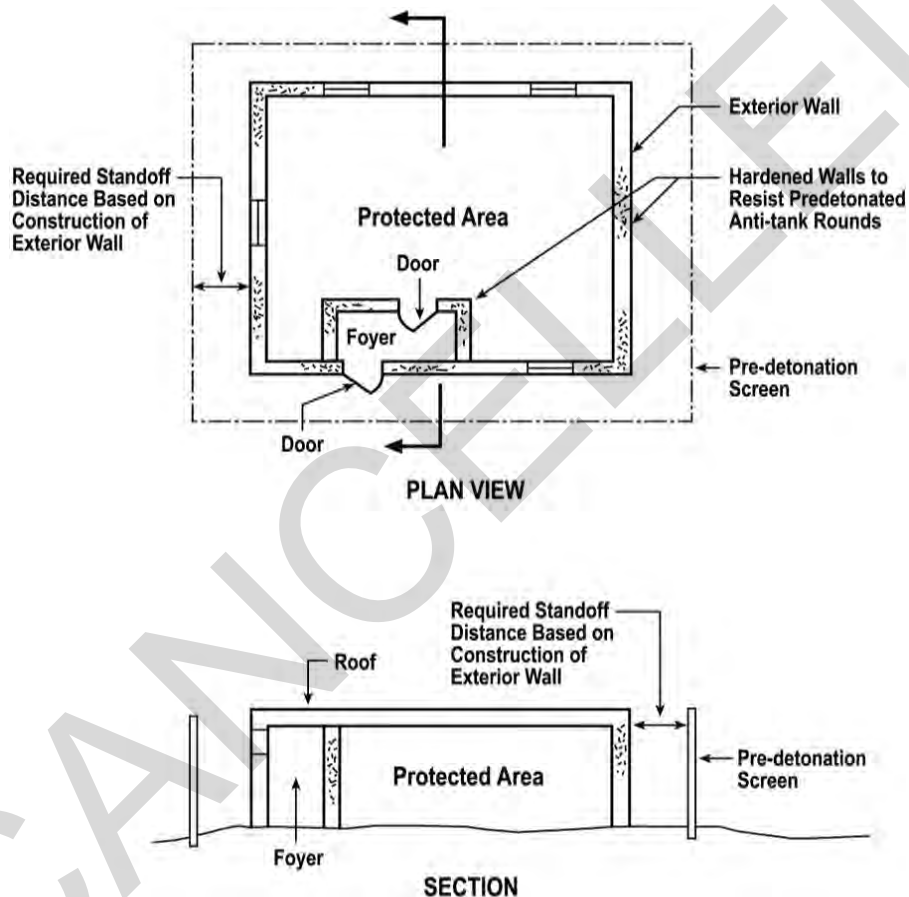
Exterior Wall

Required Standoff Distance Based on Construction of Exterior Wall

Hardened Walls to Resist Predetonated Anti-tank Rounds

Protected Area

Door

Foyer

Pre-detonation Screen

Door

PLAN VIEW

Required Standoff Distance Based on Construction of Exterior Wall

Roof

Protected Area

Pre-detonation Screen

Foyer

SECTION

CANCELLED